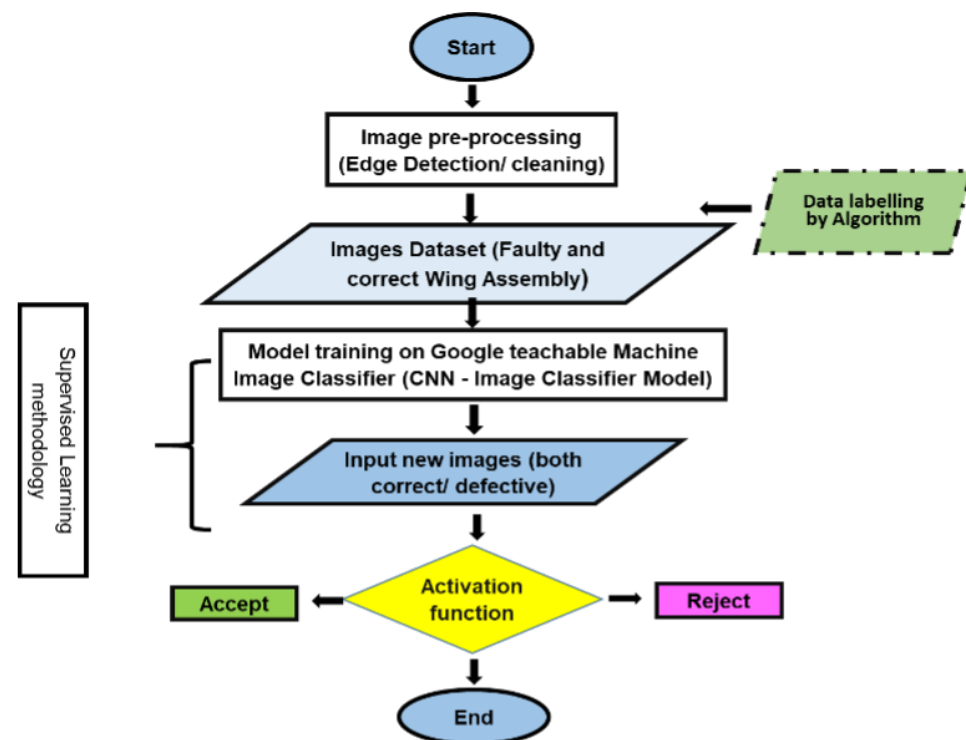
Start

Image pre-processing (Edge Detection/ cleaning)

Data labelling by Algorithm

Images Dataset (Faulty and correct Wing Assembly)

Supervised Learning methodology

Model training on Google teachable Machine Image Classifier (CNN - Image Classifier Model)

Input new images (both correct/ defective)

Accept

Activation function

Reject

End